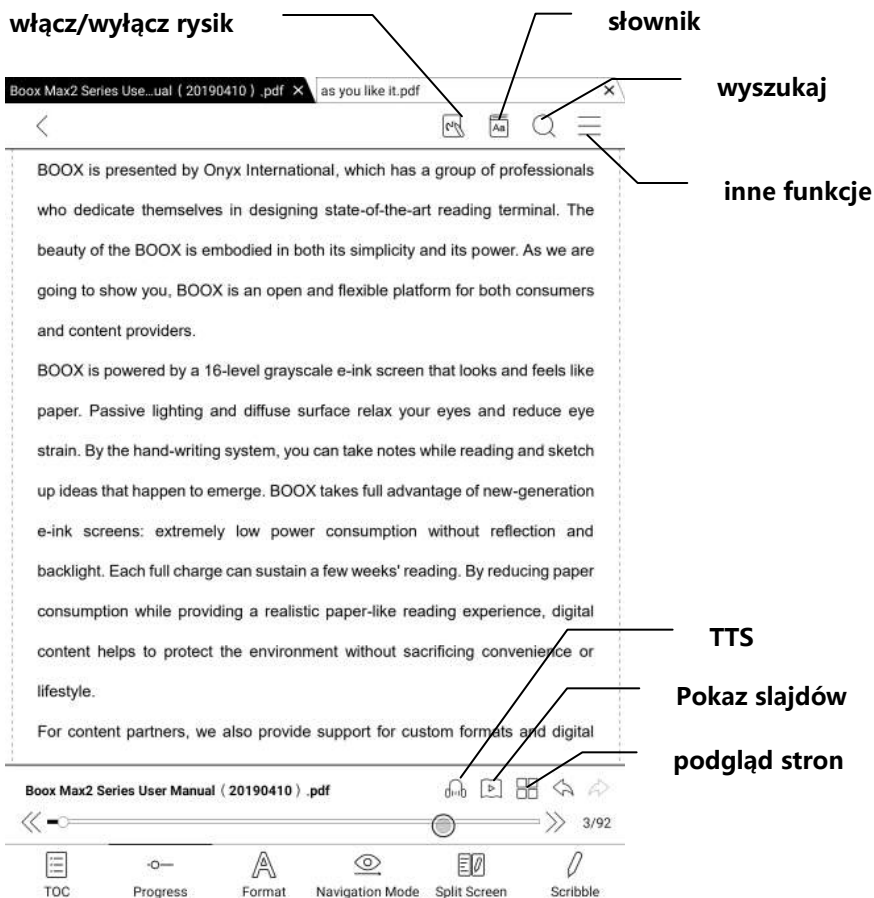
włącz/wyłącz rysik

słownik

Boox Max2 Series Use...ual（20190410）.pdf ×　as you like it.pdf ×

wyszukaj

inne funkcje

BOOX is presented by Onyx International, which has a group of professionals who dedicate themselves in designing state-of-the-art reading terminal. The beauty of the BOOX is embodied in both its simplicity and its power. As we are going to show you, BOOX is an open and flexible platform for both consumers and content providers.

BOOX is powered by a 16-level grayscale e-ink screen that looks and feels like paper. Passive lighting and diffuse surface relax your eyes and reduce eye strain. By the hand-writing system, you can take notes while reading and sketch up ideas that happen to emerge. BOOX takes full advantage of new-generation e-ink screens: extremely low power consumption without reflection and backlight. Each full charge can sustain a few weeks' reading. By reducing paper consumption while providing a realistic paper-like reading experience, digital content helps to protect the environment without sacrificing convenience or lifestyle.

For content partners, we also provide support for custom formats and digital

TTS

Pokaz slajdów

podgląd stron

Boox Max2 Series User Manual（20190410）.pdf

3/92

TOC　Progress　Format　Navigation Mode　Split Screen　Scribble